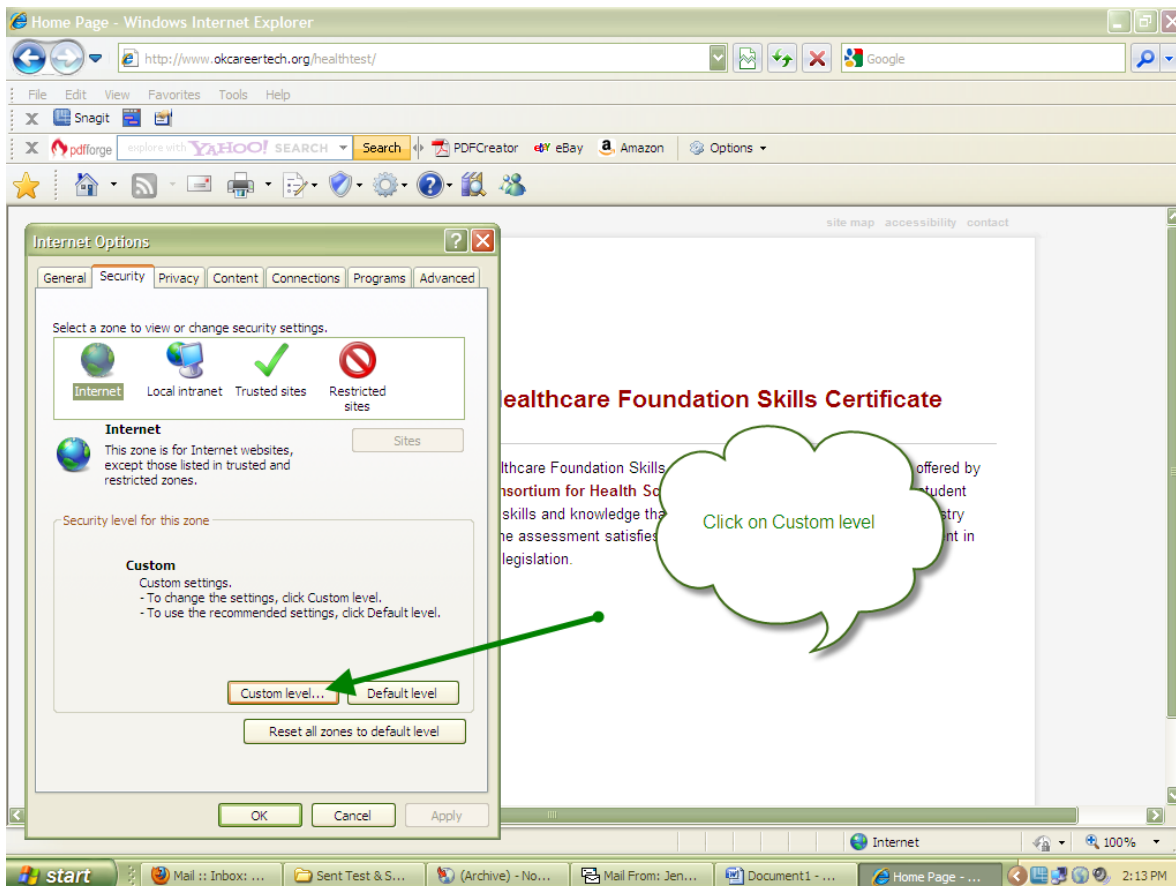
Home Page - Windows Internet Explorer

http://www.okcareertech.org/healthtest/

Google

File Edit View Favorites Tools Help

Snagit

pdfforge explore with YAHOO! SEARCH Search PDFCreator eBay Amazon Options

site map accessibility contact

Internet Options

General Security Privacy Content Connections Programs Advanced

Select a zone to view or change security settings.

Internet Local intranet Trusted sites Restricted sites

Internet
This zone is for Internet websites, except those listed in trusted and restricted zones.

Sites

Security level for this zone

Custom
Custom settings.
- To change the settings, click Custom level.
- To use the recommended settings, click Default level.

Custom level... Default level

Reset all zones to default level

OK Cancel Apply

lealthcare Foundation Skills Certificate

lthcare Foundation Skills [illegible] offered by
nsortium for Health Sc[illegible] tudent
skills and knowledge tha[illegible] stry
ne assessment satisfies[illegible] nt in
legislation.

Click on Custom level

Internet 100%

start Mail :: Inbox: ... Sent Test & S... (Archive) - No... Mail From: Jen... Document1 - ... Home Page - ... 2:13 PM